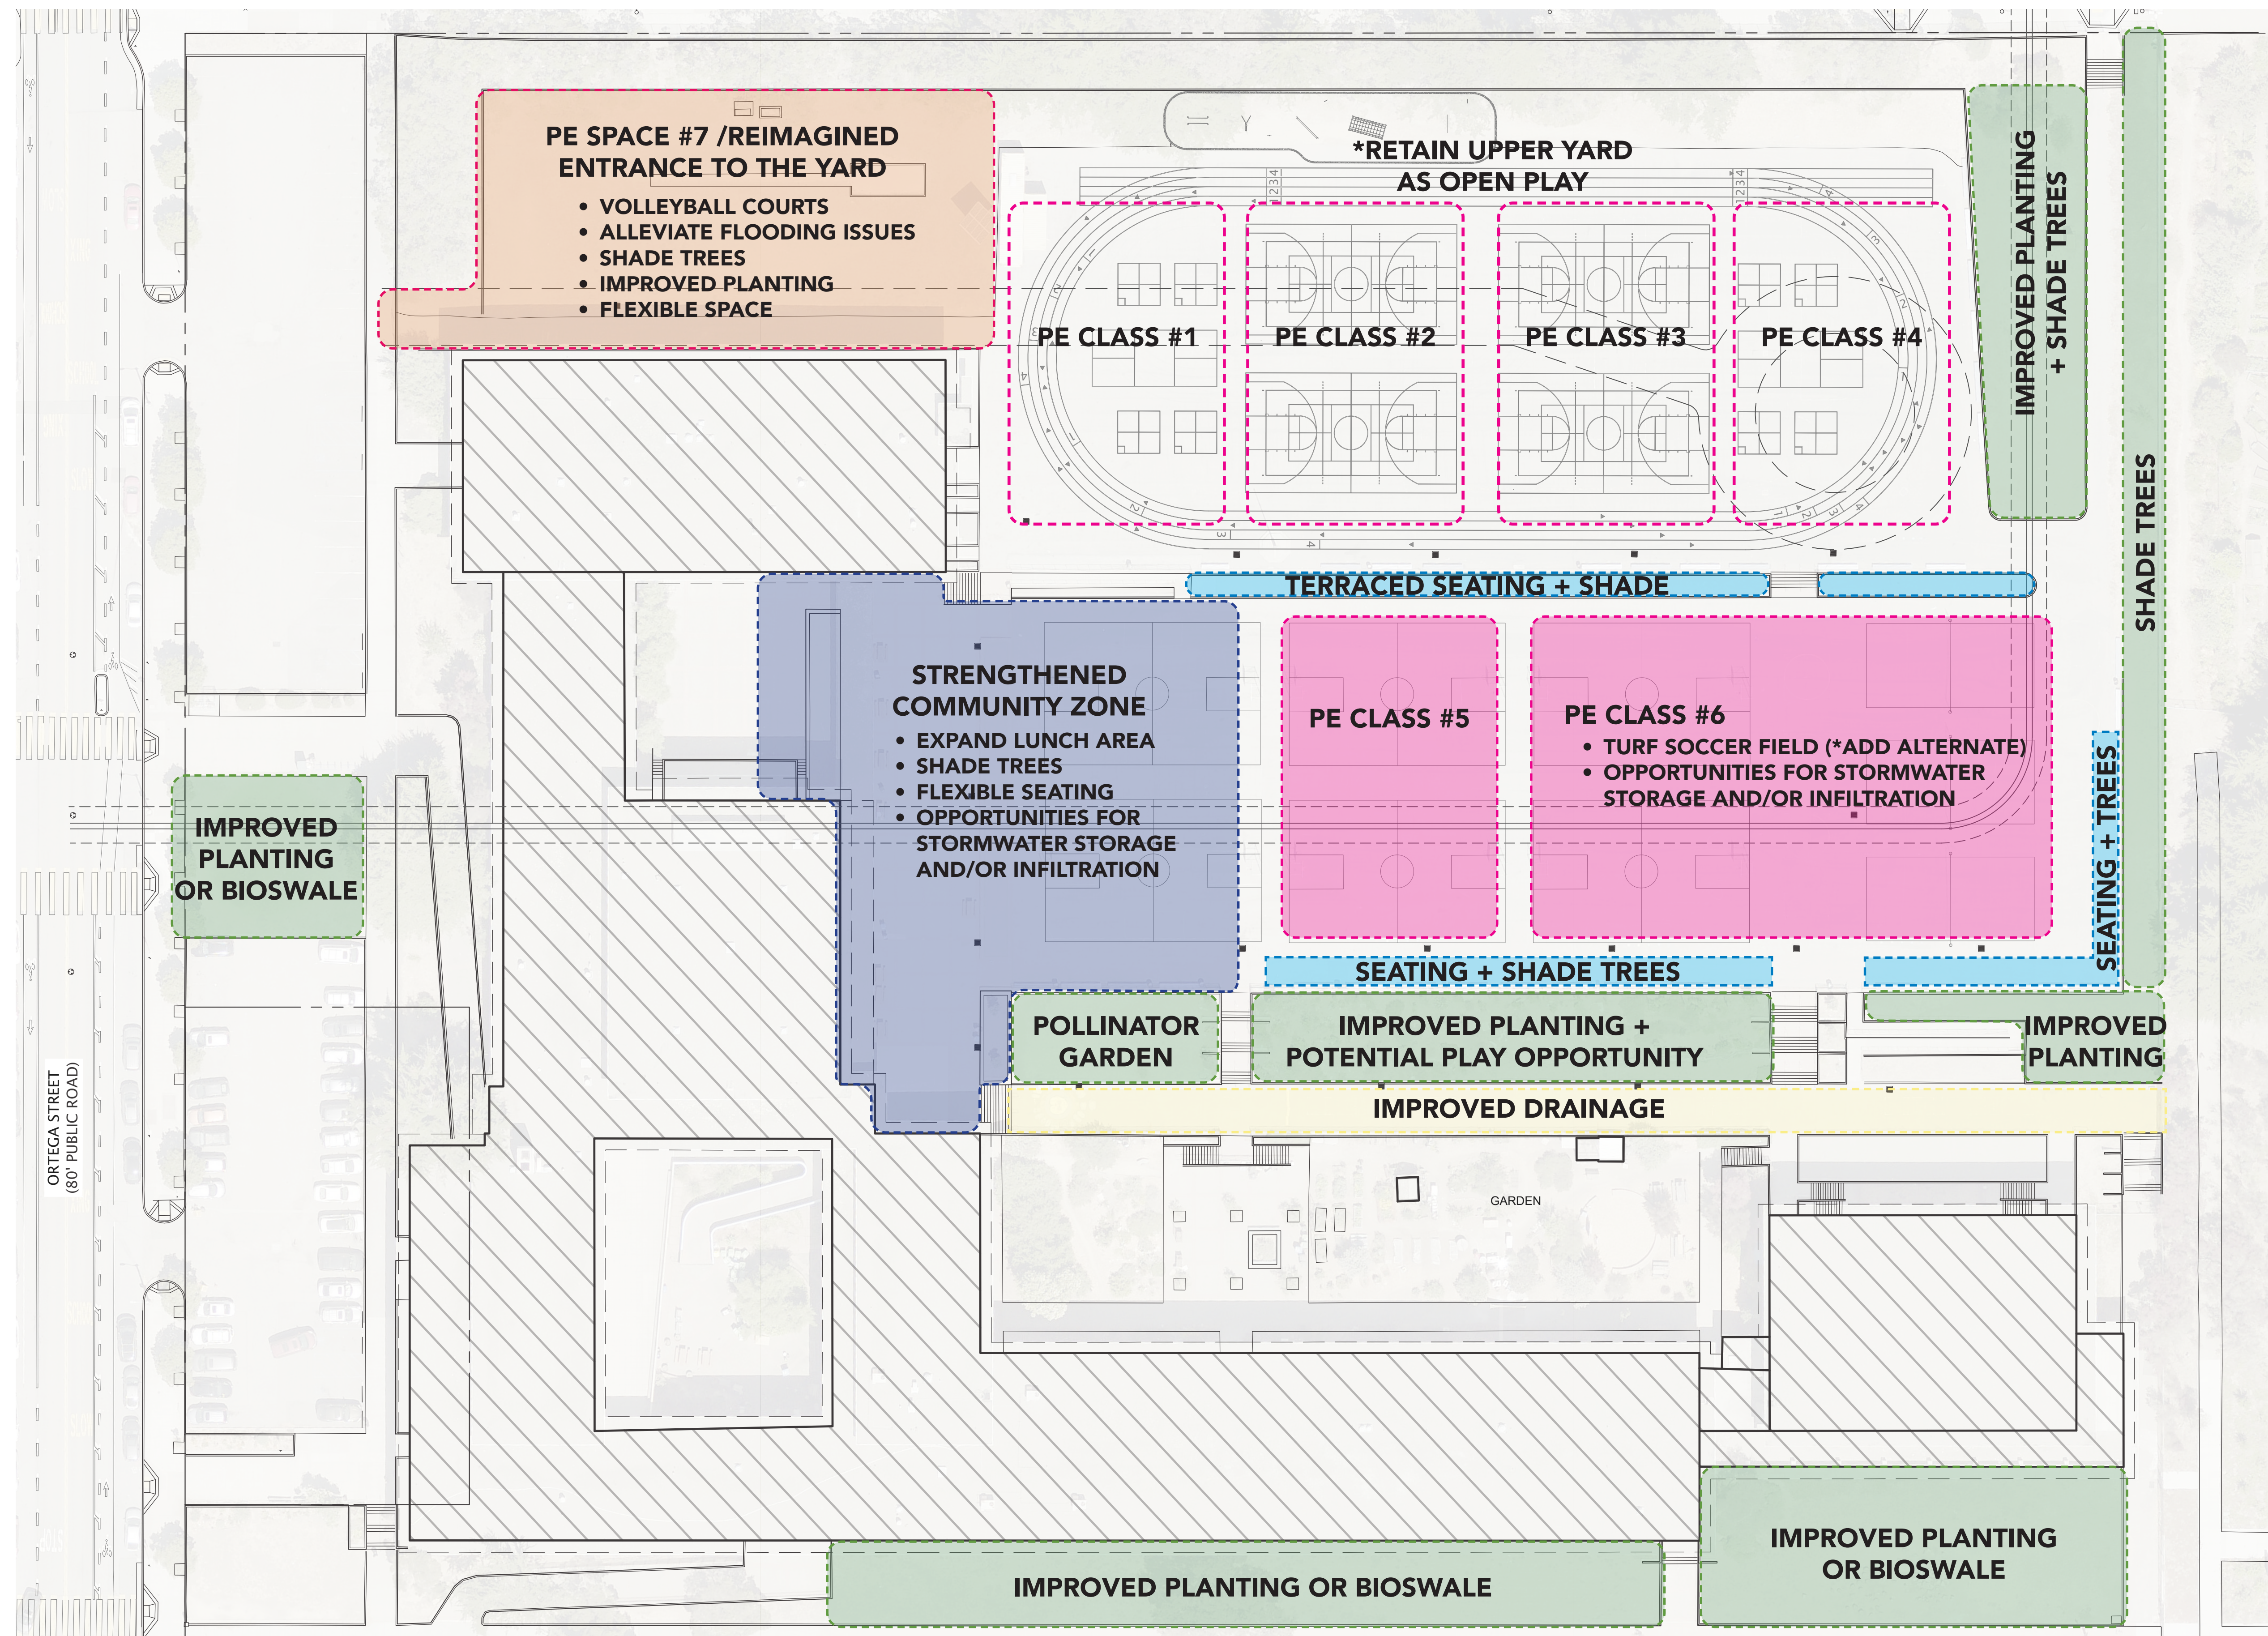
PE SPACE #7 /REIMAGINED ENTRANCE TO THE YARD
• VOLLEYBALL COURTS
• ALLEVIATE FLOODING ISSUES
• SHADE TREES
• IMPROVED PLANTING
• FLEXIBLE SPACE

*RETAIN UPPER YARD AS OPEN PLAY

IMPROVED PLANTING + SHADE TREES

PE CLASS #1

PE CLASS #2

PE CLASS #3

PE CLASS #4

SHADE TREES

TERRACED SEATING + SHADE

STRENGTHENED COMMUNITY ZONE
• EXPAND LUNCH AREA
• SHADE TREES
• FLEXIBLE SEATING
• OPPORTUNITIES FOR STORMWATER STORAGE AND/OR INFILTRATION

PE CLASS #5

PE CLASS #6
• TURF SOCCER FIELD (*ADD ALTERNATE)
• OPPORTUNITIES FOR STORMWATER STORAGE AND/OR INFILTRATION

SEATING + TREES

IMPROVED PLANTING OR BIOSWALE

SEATING + SHADE TREES

POLLINATOR GARDEN

IMPROVED PLANTING + POTENTIAL PLAY OPPORTUNITY

IMPROVED PLANTING

IMPROVED DRAINAGE

ORTEGA STREET (80' PUBLIC ROAD)

GARDEN

IMPROVED PLANTING OR BIOSWALE

IMPROVED PLANTING OR BIOSWALE